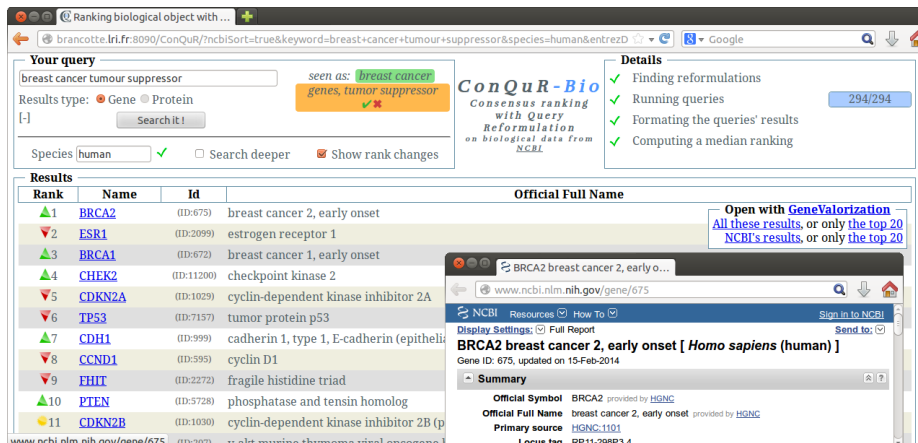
Ranking biological object with ...

brancotte.lri.fr:8090/ConQuR/?ncbiSort=true&keyword=breast+cancer+tumour+suppressor&species=human&entrezD

Google

Your query
breast cancer tumour suppressor
seen as: breast cancer genes, tumor suppressor
Results type: Gene Protein
[-]
Search it !
Species human
Search deeper
Show rank changes

ConQuR-Bio
Consensus ranking with Query Reformulation on biological data from NCBI

Details
Finding reformulations
Running queries 294/294
Formating the queries' results
Computing a median ranking

Results

| Rank | Name | Id | Official Full Name |
|---|---|---|---|
| 1 | BRCA2 | (ID:675) | breast cancer 2, early onset |
| 2 | ESR1 | (ID:2099) | estrogen receptor 1 |
| 3 | BRCA1 | (ID:672) | breast cancer 1, early onset |
| 4 | CHEK2 | (ID:11200) | checkpoint kinase 2 |
| 5 | CDKN2A | (ID:1029) | cyclin-dependent kinase inhibitor 2A |
| 6 | TP53 | (ID:7157) | tumor protein p53 |
| 7 | CDH1 | (ID:999) | cadherin 1, type 1, E-cadherin (epithelia |
| 8 | CCND1 | (ID:595) | cyclin D1 |
| 9 | FHIT | (ID:2272) | fragile histidine triad |
| 10 | PTEN | (ID:5728) | phosphatase and tensin homolog |
| 11 | CDKN2B | (ID:1030) | cyclin-dependent kinase inhibitor 2B (p |

Open with GeneValorization
All these results, or only the top 20
NCBI's results, or only the top 20

BRCA2 breast cancer 2, early o...
www.ncbi.nlm.nih.gov/gene/675
NCBI Resources How To Sign in to NCBI
Display Settings: Full Report Send to:
BRCA2 breast cancer 2, early onset [ Homo sapiens (human) ]
Gene ID: 675, updated on 15-Feb-2014
Summary
Official Symbol BRCA2 provided by HGNC
Official Full Name breast cancer 2, early onset provided by HGNC
Primary source HGNC:1101
Locus tag RP11-298P3.4

www.ncbi.nlm.nih.gov/gene/675